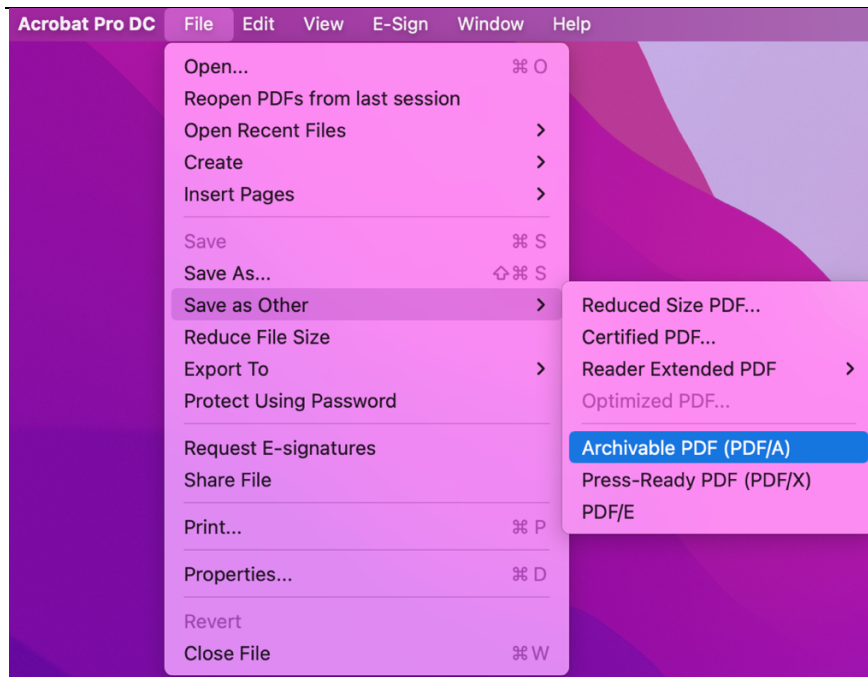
Acrobat Pro DC File Edit View E-Sign Window Help

Open... ⌘O
Reopen PDFs from last session
Open Recent Files >
Create >
Insert Pages >

Save ⌘S
Save As... ⇧⌘S
Save as Other >
Reduce File Size
Export To >
Protect Using Password

Request E-signatures
Share File

Print... ⌘P

Properties... ⌘D

Revert
Close File ⌘W

Reduced Size PDF...
Certified PDF...
Reader Extended PDF >
Optimized PDF...

Archivable PDF (PDF/A)
Press-Ready PDF (PDF/X)
PDF/E